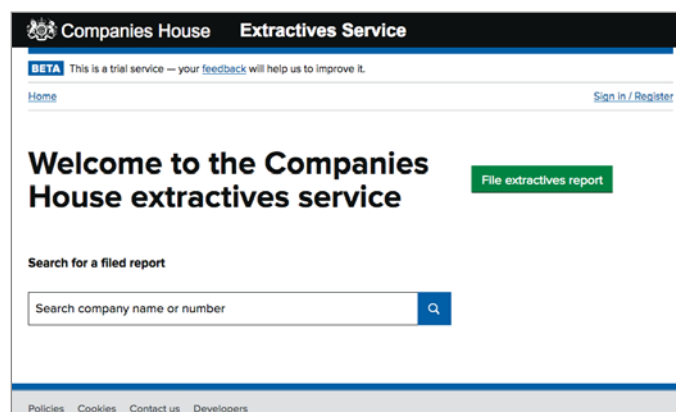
Companies House Extractives Service

BETA This is a trial service — your feedback will help us to improve it.

Home

Sign in / Register

Welcome to the Companies House extractives service

File extractives report

Search for a filed report

Search company name or number

Policies Cookies Contact us Developers